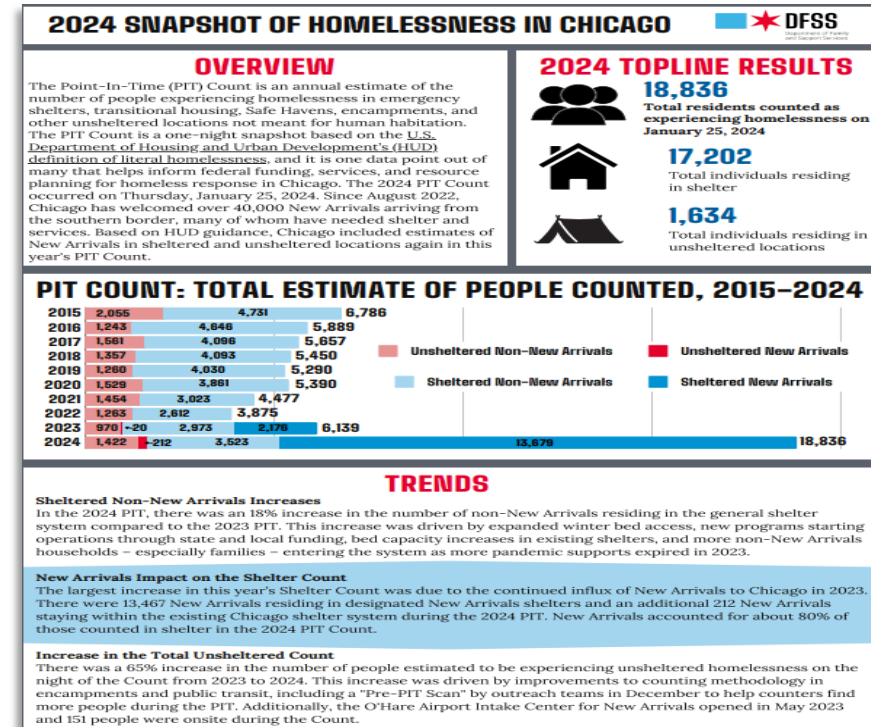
2024 SNAPSHOT OF HOMELESSNESS IN CHICAGO

DFSS
Department of Family and Support Services

OVERVIEW

The Point-In-Time (PIT) Count is an annual estimate of the number of people experiencing homelessness in emergency shelters, transitional housing, Safe Havens, encampments, and other unsheltered locations not meant for human habitation. The PIT Count is a one-night snapshot based on the U.S. Department of Housing and Urban Development's (HUD) definition of literal homelessness, and it is one data point out of many that helps inform federal funding, services, and resource planning for homeless response in Chicago. The 2024 PIT Count occurred on Thursday, January 25, 2024. Since August 2022, Chicago has welcomed over 40,000 New Arrivals arriving from the southern border, many of whom have needed shelter and services. Based on HUD guidance, Chicago included estimates of New Arrivals in sheltered and unsheltered locations again in this year's PIT Count.

2024 TOPLINE RESULTS

18,836
Total residents counted as experiencing homelessness on January 25, 2024

17,202
Total individuals residing in shelter

1,634
Total individuals residing in unsheltered locations

PIT COUNT: TOTAL ESTIMATE OF PEOPLE COUNTED, 2015–2024

| Year | Unsheltered Non-New Arrivals | Unsheltered New Arrivals | Sheltered Non-New Arrivals | Sheltered New Arrivals | Total |
|---|---|---|---|---|---|
| 2015 | 2,055 | | 4,731 | | 6,786 |
| 2016 | 1,243 | | 4,646 | | 5,889 |
| 2017 | 1,561 | | 4,096 | | 5,657 |
| 2018 | 1,357 | | 4,093 | | 5,450 |
| 2019 | 1,260 | | 4,030 | | 5,290 |
| 2020 | 1,529 | | 3,861 | | 5,390 |
| 2021 | 1,454 | | 3,023 | | 4,477 |
| 2022 | 1,263 | | 2,612 | | 3,875 |
| 2023 | 970 | 20 | 2,973 | 2,176 | 6,139 |
| 2024 | 1,422 | 212 | 3,523 | 13,679 | 18,836 |

Unsheltered Non-New Arrivals
Unsheltered New Arrivals
Sheltered Non-New Arrivals
Sheltered New Arrivals

TRENDS

Sheltered Non-New Arrivals Increases
In the 2024 PIT, there was an 18% increase in the number of non-New Arrivals residing in the general shelter system compared to the 2023 PIT. This increase was driven by expanded winter bed access, new programs starting operations through state and local funding, bed capacity increases in existing shelters, and more non-New Arrivals households – especially families – entering the system as more pandemic supports expired in 2023.

New Arrivals Impact on the Shelter Count
The largest increase in this year's Shelter Count was due to the continued influx of New Arrivals to Chicago in 2023. There were 13,467 New Arrivals residing in designated New Arrivals shelters and an additional 212 New Arrivals staying within the existing Chicago shelter system during the 2024 PIT. New Arrivals accounted for about 80% of those counted in shelter in the 2024 PIT Count.

Increase in the Total Unsheltered Count
There was a 65% increase in the number of people estimated to be experiencing unsheltered homelessness on the night of the Count from 2023 to 2024. This increase was driven by improvements to counting methodology in encampments and public transit, including a "Pre-PIT Scan" by outreach teams in December to help counters find more people during the PIT. Additionally, the O'Hare Airport Intake Center for New Arrivals opened in May 2023 and 151 people were onsite during the Count.